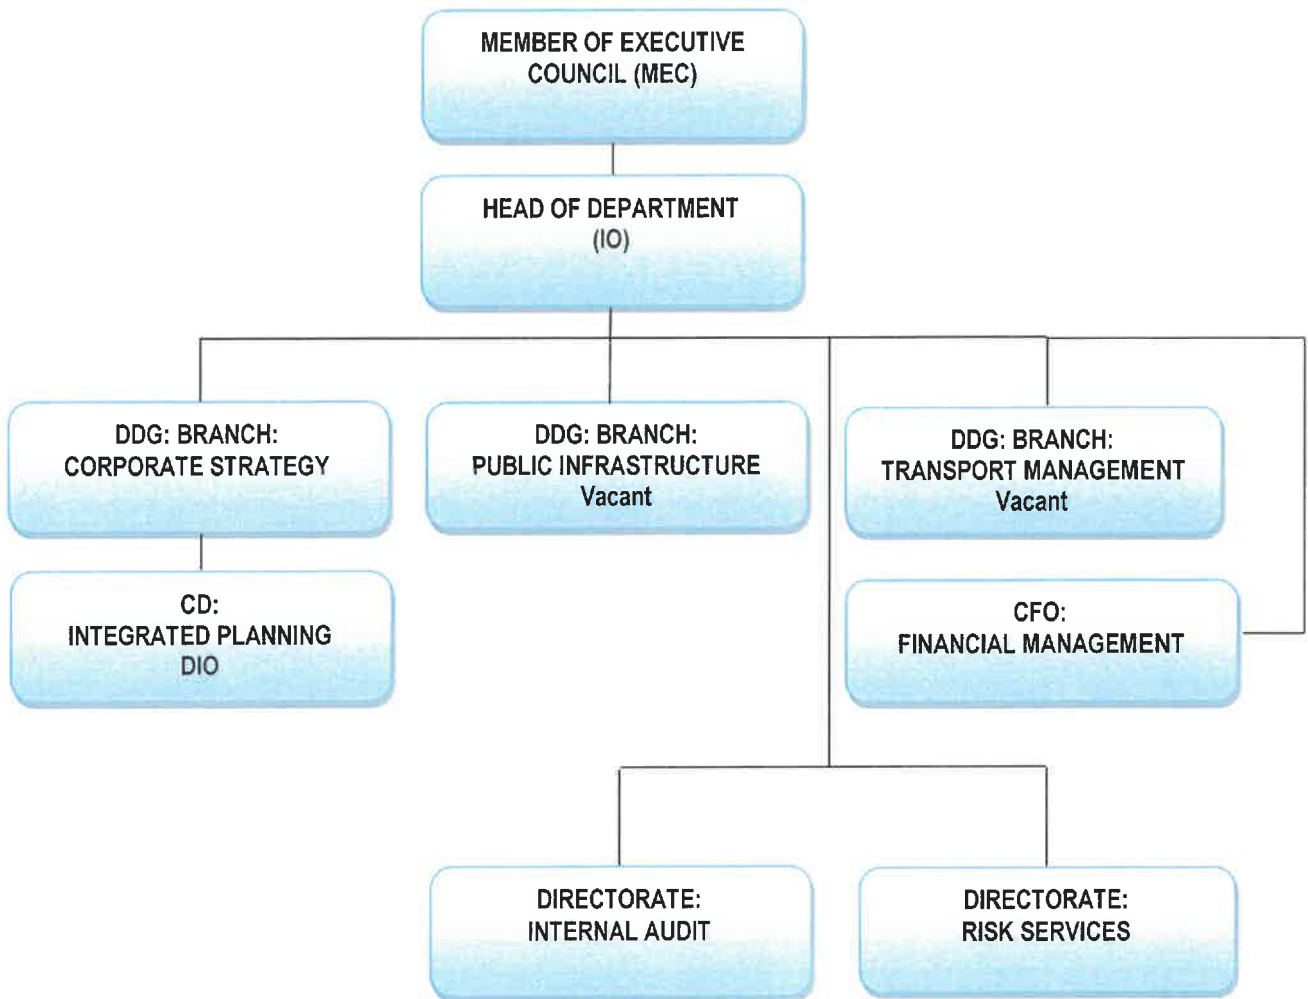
MEMBER OF EXECUTIVE COUNCIL (MEC)

HEAD OF DEPARTMENT (IO)

DDG: BRANCH: CORPORATE STRATEGY

DDG: BRANCH: PUBLIC INFRASTRUCTURE Vacant

DDG: BRANCH: TRANSPORT MANAGEMENT Vacant

CD: INTEGRATED PLANNING DIO

CFO: FINANCIAL MANAGEMENT

DIRECTORATE: INTERNAL AUDIT

DIRECTORATE: RISK SERVICES